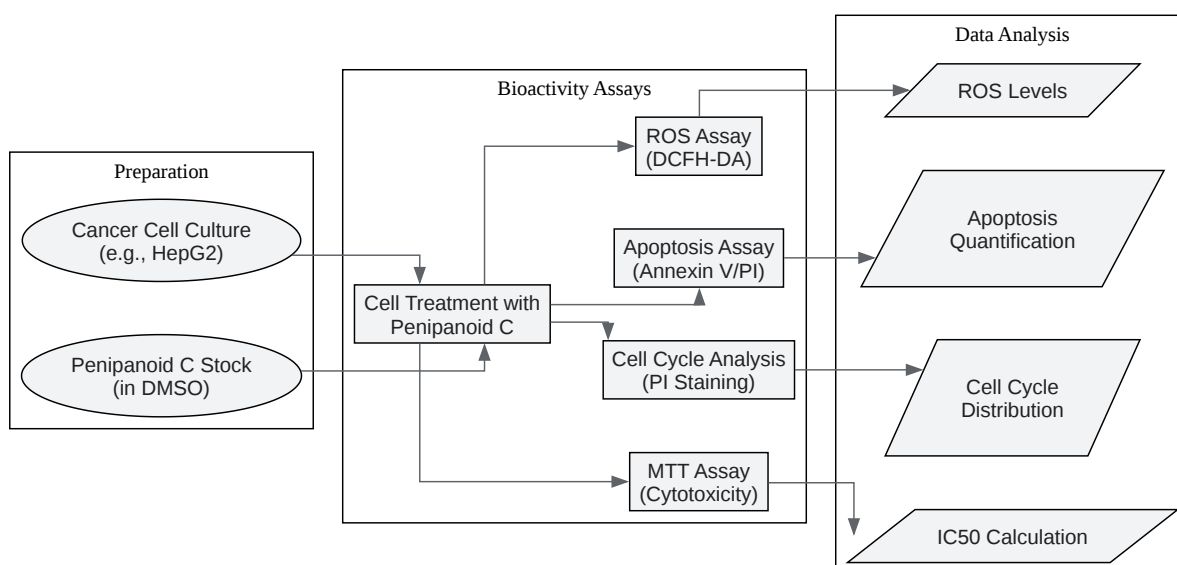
Preparation

Cancer Cell Culture (e.g., HepG2)

Penipanoid C Stock (in DMSO)

Bioactivity Assays

Cell Treatment with Penipanoid C

ROS Assay (DCFH-DA)

Apoptosis Assay (Annexin V/PI)

Cell Cycle Analysis (PI Staining)

MTT Assay (Cytotoxicity)

Data Analysis

ROS Levels

Apoptosis Quantification

Cell Cycle Distribution

IC50 Calculation